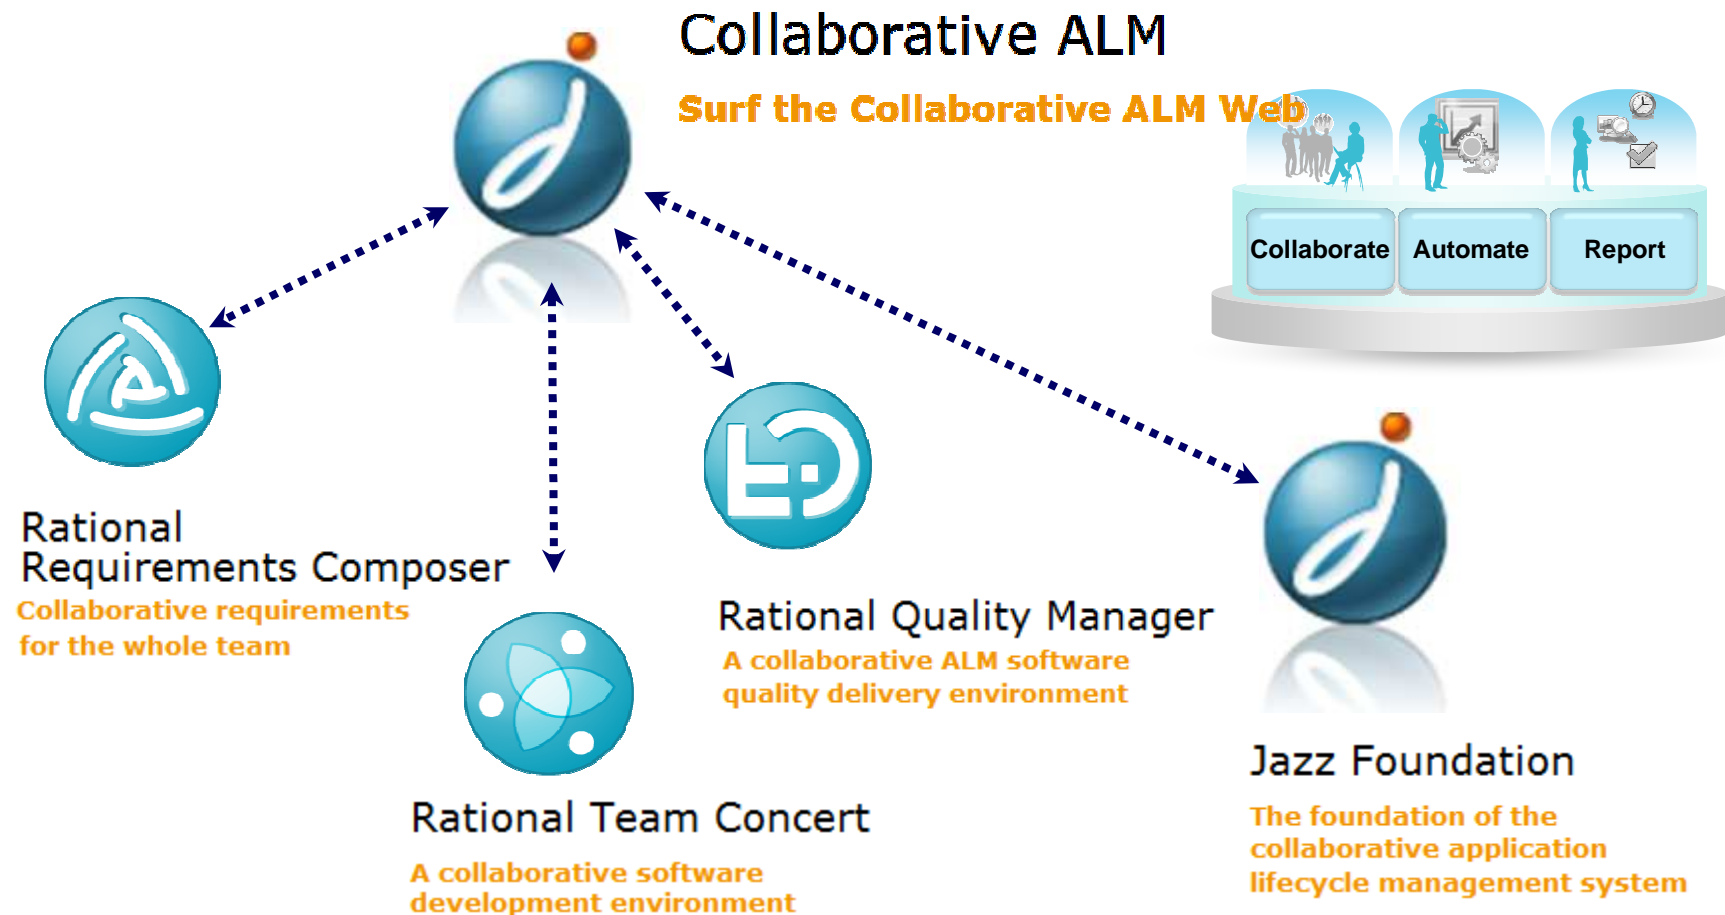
Collaborative ALM

Surf the Collaborative ALM Web

Collaborate

Automate

Report

Rational Requirements Composer

Collaborative requirements for the whole team

Rational Quality Manager

A collaborative ALM software quality delivery environment

Jazz Foundation

The foundation of the collaborative application lifecycle management system

Rational Team Concert

A collaborative software development environment